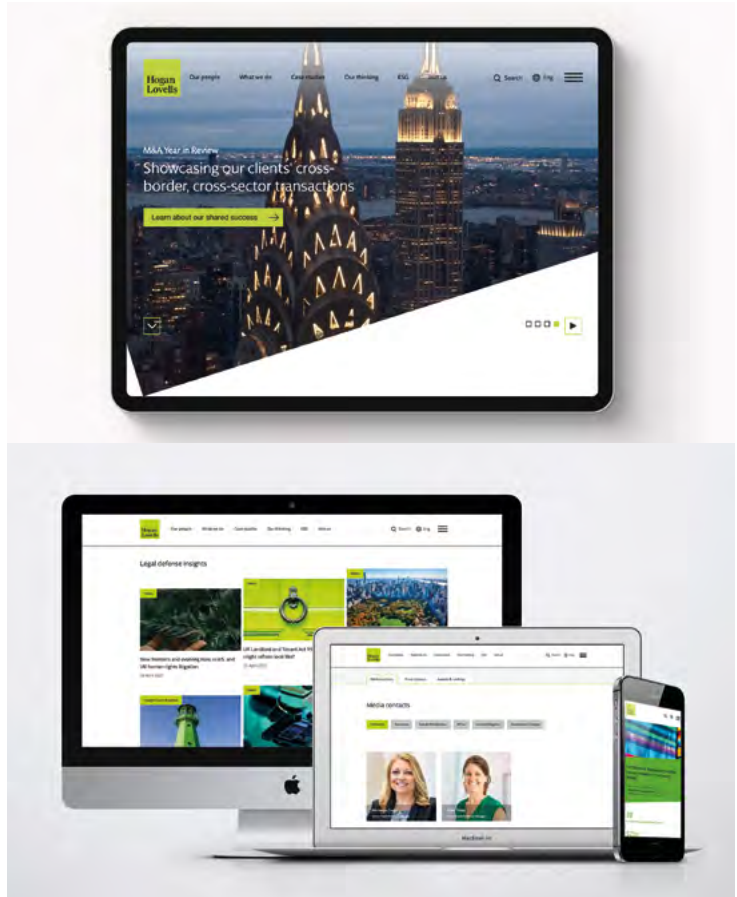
Hogan Lovells

Our people What we do Case studies Our thinking ESG About us

Search Eng

M&A Year in Review

Showcasing our clients' cross-border, cross-sector transactions

Learn about our shared success

Hogan Lovells

Our people What we do Case studies Our thinking ESG About

Search Eng

Legal defense insights

New frontiers and evolving risks in US and UK human rights litigation

UK Landlord and Tenant Act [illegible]

Hogan Lovells

Media contacts

MacBook Air